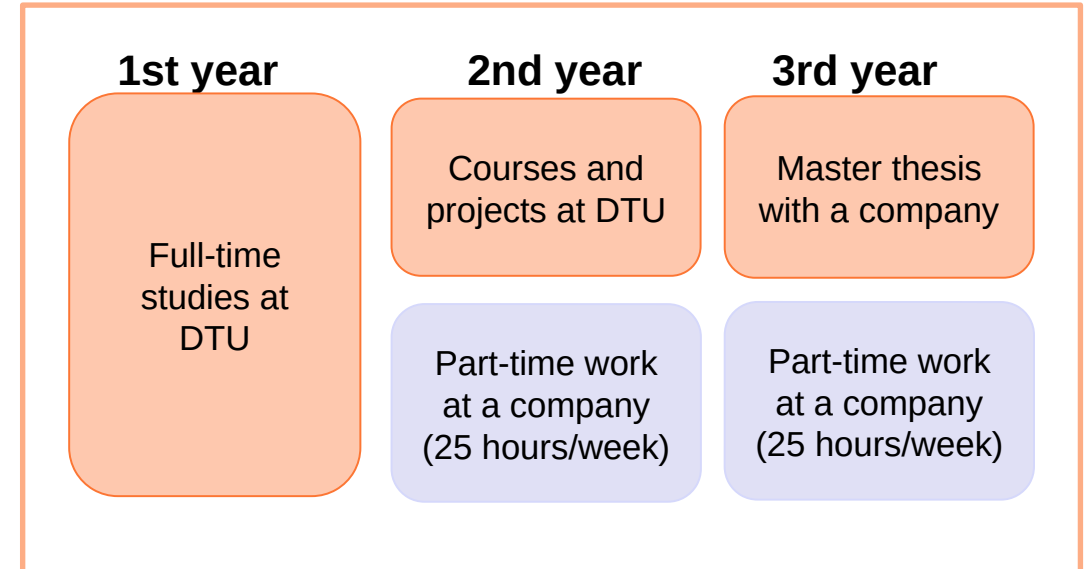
1st year

2nd year

3rd year

Full-time studies at DTU

Courses and projects at DTU

Master thesis with a company

Part-time work at a company (25 hours/week)

Part-time work at a company (25 hours/week)